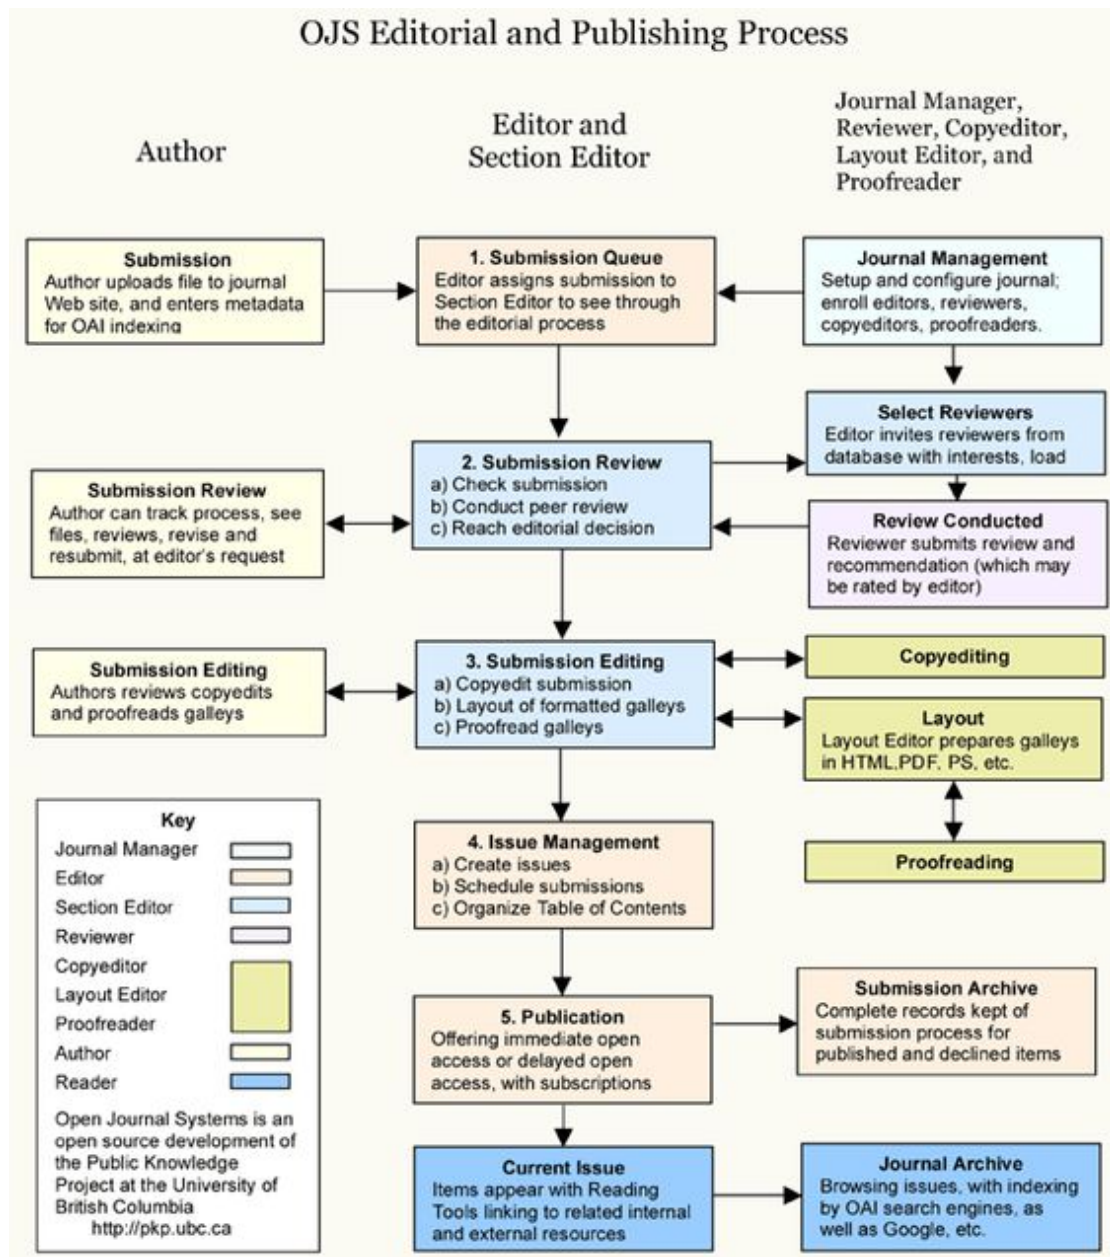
OJS Editorial and Publishing Process

Author

Editor and Section Editor

Journal Manager, Reviewer, Copyeditor, Layout Editor, and Proofreader

Submission
Author uploads file to journal Web site, and enters metadata for OAI indexing

1. Submission Queue
Editor assigns submission to Section Editor to see through the editorial process

Journal Management
Setup and configure journal; enroll editors, reviewers, copyeditors, proofreaders.

Select Reviewers
Editor invites reviewers from database with interests, load

2. Submission Review
a) Check submission
b) Conduct peer review
c) Reach editorial decision

Submission Review
Author can track process, see files, reviews, revise and resubmit, at editor's request

Review Conducted
Reviewer submits review and recommendation (which may be rated by editor)

Submission Editing
Authors reviews copyedits and proofreads galleys

3. Submission Editing
a) Copyedit submission
b) Layout of formatted galleys
c) Proofread galleys

Copyediting

Layout
Layout Editor prepares galleys in HTML,PDF, PS, etc.

Proofreading

Key
Journal Manager
Editor
Section Editor
Reviewer
Copyeditor
Layout Editor
Proofreader
Author
Reader

Open Journal Systems is an open source development of the Public Knowledge Project at the University of British Columbia
http://pkp.ubc.ca

4. Issue Management
a) Create issues
b) Schedule submissions
c) Organize Table of Contents

5. Publication
Offering immediate open access or delayed open access, with subscriptions

Submission Archive
Complete records kept of submission process for published and declined items

Current Issue
Items appear with Reading Tools linking to related internal and external resources

Journal Archive
Browsing issues, with indexing by OAI search engines, as well as Google, etc.